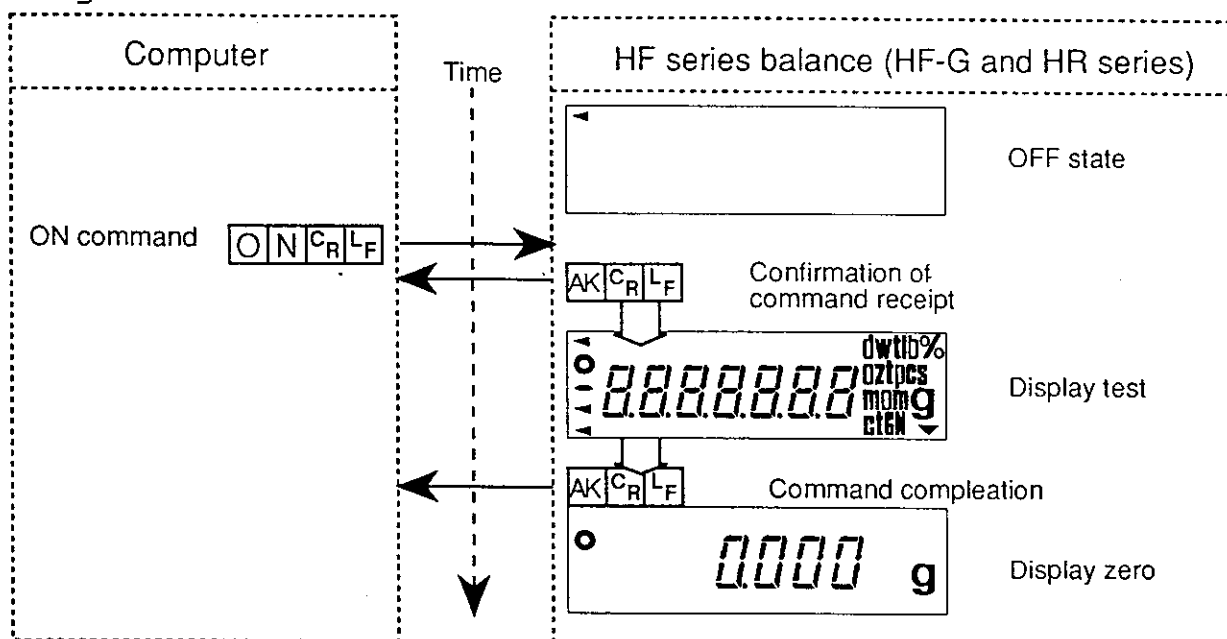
Computer

Time

HF series balance (HF-G and HR series)

OFF state

ON command O N $C_R$ $L_F$

AK $C_R$ $L_F$ Confirmation of command receipt

8.8.8.8.8.8.8 dwtlb% ozt pcs mom g ct6N

Display test

AK $C_R$ $L_F$ Command compleation

0.000 g

Display zero